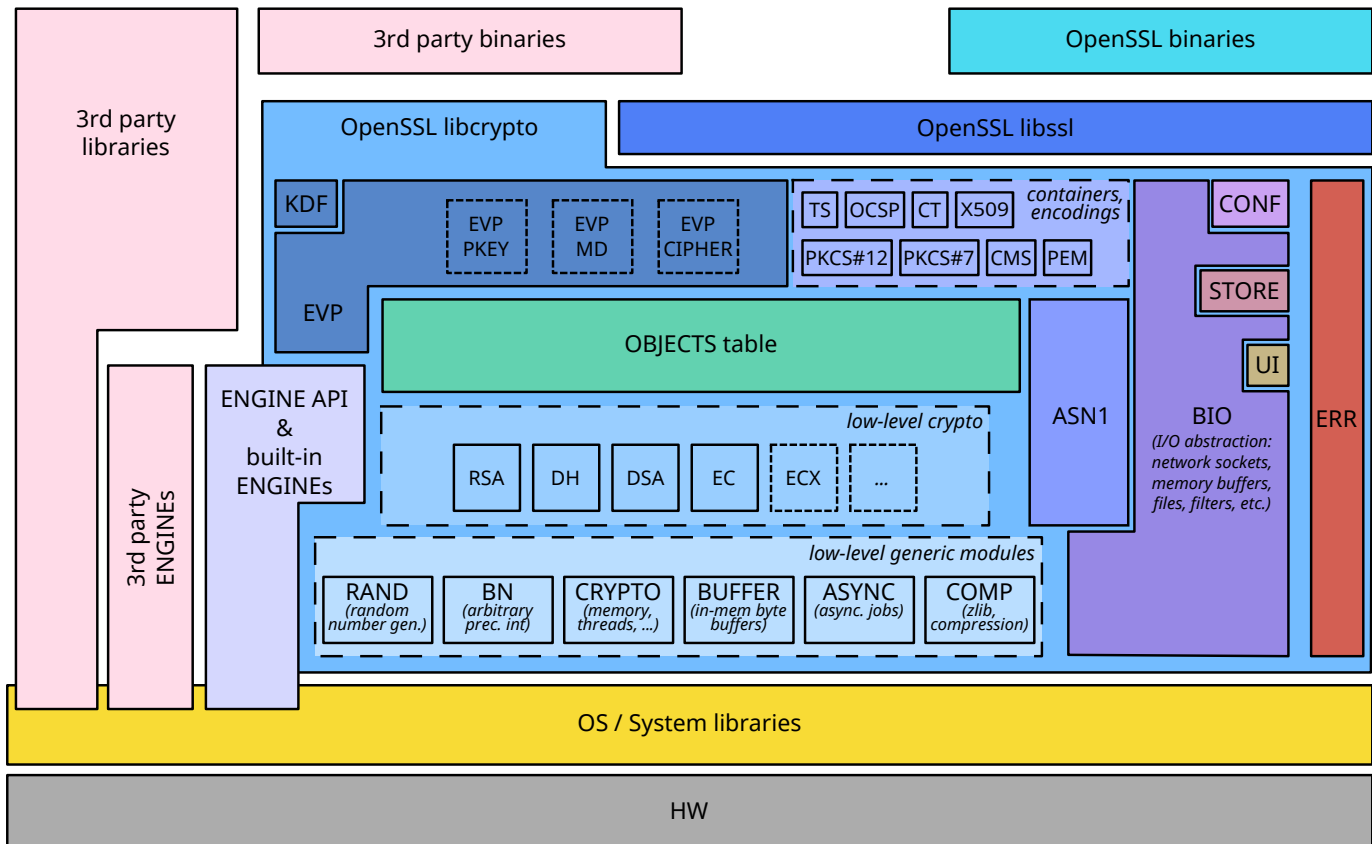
3rd party libraries

3rd party binaries

OpenSSL binaries

OpenSSL libcrypto

OpenSSL libssl

KDF

EVP PKEY

EVP MD

EVP CIPHER

EVP

TS

OCSP

CT

X509

containers, encodings

PKCS#12

PKCS#7

CMS

PEM

CONF

STORE

UI

OBJECTS table

ASN1

BIO
(I/O abstraction: network sockets, memory buffers, files, filters, etc.)

ERR

3rd party ENGINEs

ENGINE API & built-in ENGINEs

low-level crypto

RSA

DH

DSA

EC

ECX

...

low-level generic modules

RAND
(random number gen.)

BN
(arbitrary prec. int)

CRYPTO
(memory, threads, ...)

BUFFER
(in-mem byte buffers)

ASYNC
(async. jobs)

COMP
(zlib, compression)

OS / System libraries

HW